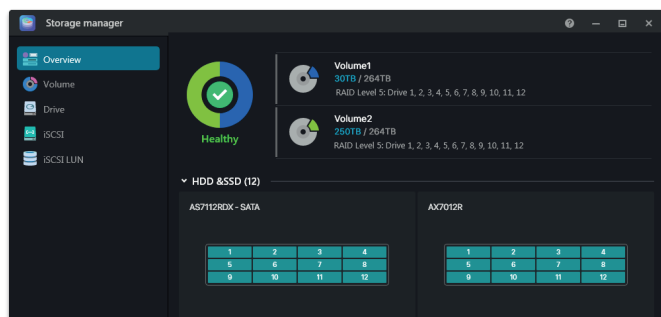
Storage manager

Overview
Volume
Drive
iSCSI
iSCSI LUN

Healthy

Volume1
30TB / 264TB
RAID Level 5: Drive 1, 2, 3, 4, 5, 6, 7, 8, 9, 10, 11, 12

Volume2
250TB / 264TB
RAID Level 5: Drive 1, 2, 3, 4, 5, 6, 7, 8, 9, 10, 11, 12

HDD &SSD (12)

AS7112RDX - SATA

| 1 | 2 | 3 | 4 |
|---|---|---|---|
| 5 | 6 | 7 | 8 |
| 9 | 10 | 11 | 12 |

AX7012R

| 1 | 2 | 3 | 4 |
|---|---|---|---|
| 5 | 6 | 7 | 8 |
| 9 | 10 | 11 | 12 |